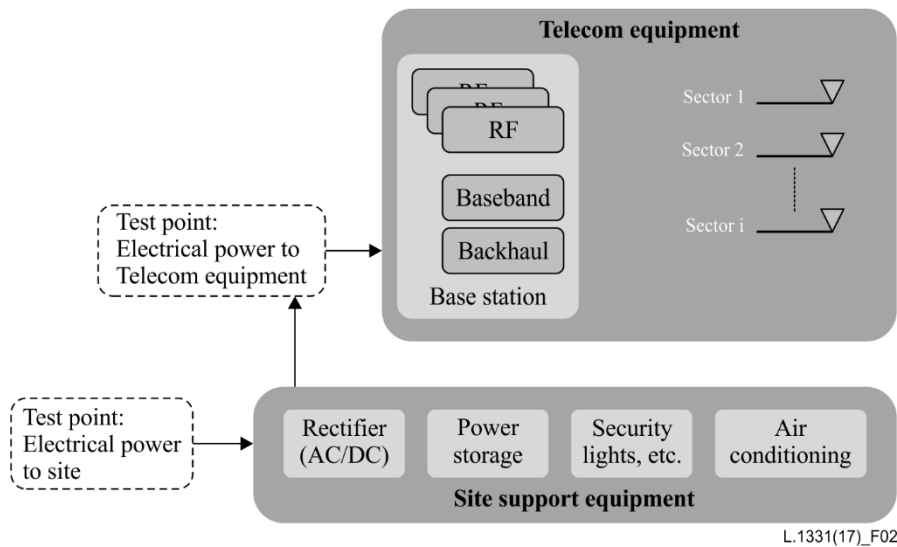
Telecom equipment

RF
RF
RF

Baseband

Backhaul

Base station

Sector 1

Sector 2

Sector i

Test point: Electrical power to Telecom equipment

Test point: Electrical power to site

Rectifier (AC/DC)

Power storage

Security lights, etc.

Air conditioning

Site support equipment

L.1331(17)_F02